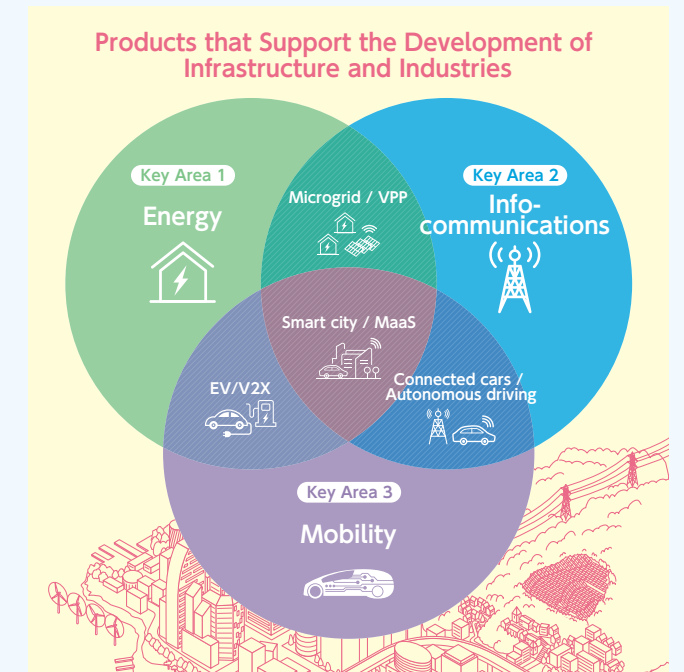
Products that Support the Development of Infrastructure and Industries

Key Area 1

Energy

Microgrid / VPP

Key Area 2

Info-communications

Smart city / MaaS

EV/V2X

Connected cars / Autonomous driving

Key Area 3

Mobility